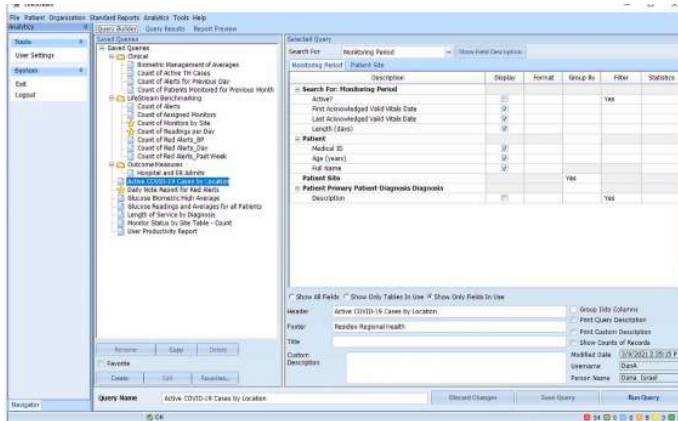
File Patient Organization Standard Reports Analytics Tools Help

Analytics

Query Builder Query Results Report Preview

Tools

User Settings

System

Exit

Logout

Saved Queries

Saved Queries
Clinical
Biometric Management of Averages
Count of Active TH Cases
Count of Alerts for Previous Day
Count of Patients Monitored for Previous Month
LifeStream Benchmarking
Count of Alerts
Count of Assigned Monitors
Count of Monitors by Site
Count of Readings per Day
Count of Red Alerts_BP
Count of Red Alerts_Day
Count of Red Alerts_Past Week
Outcome Measures
Hospital and ER Admits
Active COVID-19 Cases by Location
Daily Note Report for Red Alerts
Glucose Biometric High Average
Glucose Readings and Averages for all Patients
Length of Service by Diagnosis
Monitor Status by Site Table - Count
User Productivity Report

Rename Copy Delete

Favorite

Create Edit Favorites

Selected Query

Search For: Monitoring Period Show Field Description

Monitoring Period Patient Site

| Description | Display | Format | Group By | Filter | Statistics |
|---|---|---|---|---|---|
| Search For: Monitoring Period | | | | | |
| Active? | | | | Yes | |
| First Acknowledged Valid Vitals Date | | | | | |
| Last Acknowledged Valid Vitals Date | | | | | |
| Length (days) | | | | | |
| Patient | | | | | |
| Medical ID | | | | | |
| Age (years) | | | | | |
| Full Name | | | | | |
| Patient Site | | | Yes | | |
| Patient Primary Patient-Diagnosis Diagnosis | | | | | |
| Description | | | | Yes | |

Show All Fields Show Only Tables In Use Show Only Fields In Use

Header Active COVID-19 Cases by Location

Footer Resides Regional Health

Title

Custom Description

Group Into Columns

Print Query Description

Print Custom Description

Show Counts of Records

Modified Date 3/9/2021 2:35:15 P

Username DanA

Person Name Dana Israel

Navigator

Query Name Active COVID-19 Cases by Location

Discard Changes Save Query Run Query

OK